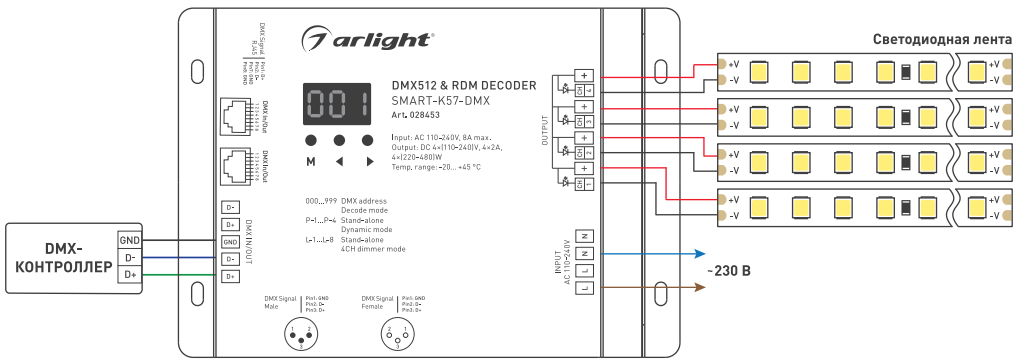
arlight

DMX Signal RJ45
Pin1: D+
Pin2: D-
Pin3: GND

DMX In/Out
DMX In/Out

001

M

DMX512 & RDM DECODER
SMART-K57-DMX
Art. 028453

Input: AC 110-240V, 8A max.
Output: DC 4×(110-240)V, 4×2A, 4×(220-480)W
Temp. range: -20... +45 °C

000...999 DMX address Decode mode
P-1...P-4 Stand-alone Dynamic mode
L-1...L-8 Stand-alone 4CH dimmer mode

D-
D+
GND
D-
D+
DMX IN/OUT

DMX Signal Male
Pin1: GND
Pin2: D-
Pin3: D+

DMX Signal Female
Pin1: GND
Pin2: D-
Pin3: D+

OUTPUT
+
CH 4
+
CH 3
+
CH 2
+
CH 1

INPUT AC 110-240V
N
N
L
L

DMX-КОНТРОЛЛЕР
GND
D-
D+

Светодиодная лента
+V
-V
+V
-V
+V
-V
+V
-V
+V
-V
+V
-V
+V
-V
+V
-V

~230 В